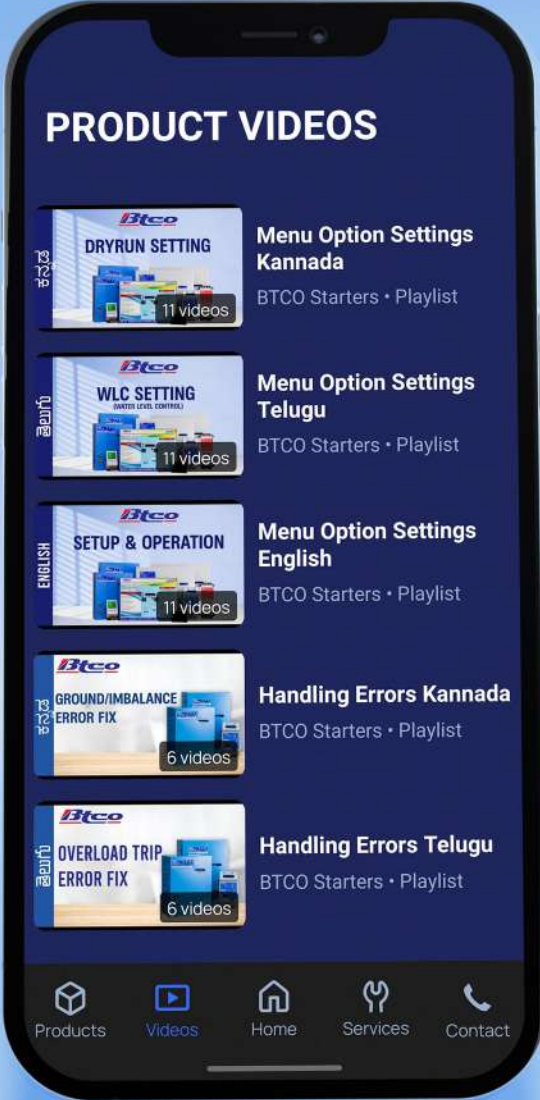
PRODUCT VIDEOS

ಕನ್ನಡ
Btco
DRYRUN SETTING
11 videos
Menu Option Settings Kannada
BTCO Starters • Playlist

తెలుగు
Btco
WLC SETTING
(WATER LEVEL CONTROL)
11 videos
Menu Option Settings Telugu
BTCO Starters • Playlist

ENGLISH
Btco
SETUP & OPERATION
11 videos
Menu Option Settings English
BTCO Starters • Playlist

ಕನ್ನಡ
Btco
GROUND/IMBALANCE ERROR FIX
6 videos
Handling Errors Kannada
BTCO Starters • Playlist

తెలుగు
Btco
OVERLOAD TRIP ERROR FIX
6 videos
Handling Errors Telugu
BTCO Starters • Playlist

Products
Videos
Home
Services
Contact